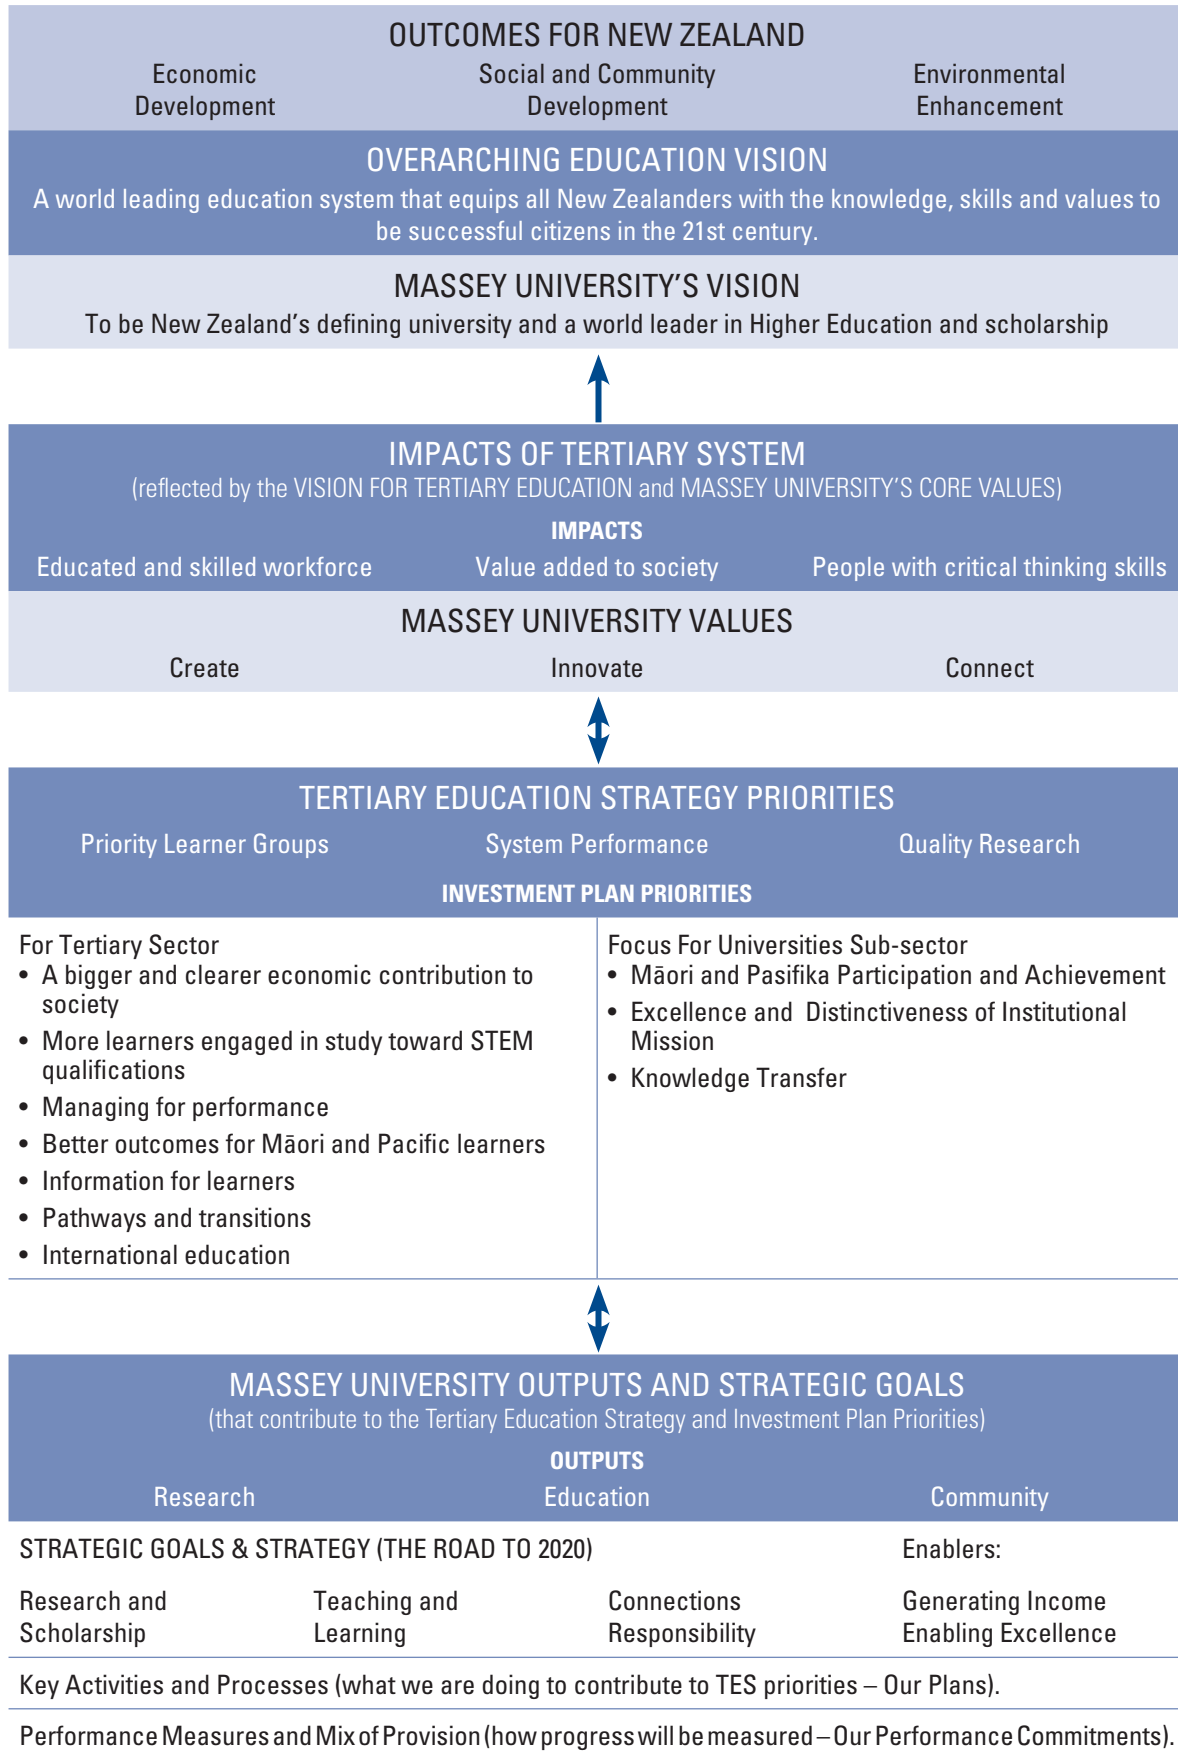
OUTCOMES FOR NEW ZEALAND

Economic Development

Social and Community Development

Environmental Enhancement

OVERARCHING EDUCATION VISION

A world leading education system that equips all New Zealanders with the knowledge, skills and values to be successful citizens in the 21st century.

MASSEY UNIVERSITY'S VISION

To be New Zealand's defining university and a world leader in Higher Education and scholarship

IMPACTS OF TERTIARY SYSTEM

(reflected by the VISION FOR TERTIARY EDUCATION and MASSEY UNIVERSITY'S CORE VALUES)

IMPACTS

Educated and skilled workforce

Value added to society

People with critical thinking skills

MASSEY UNIVERSITY VALUES

Create

Innovate

Connect

TERTIARY EDUCATION STRATEGY PRIORITIES

Priority Learner Groups

System Performance

Quality Research

INVESTMENT PLAN PRIORITIES

For Tertiary Sector
• A bigger and clearer economic contribution to society
• More learners engaged in study toward STEM qualifications
• Managing for performance
• Better outcomes for Māori and Pacific learners
• Information for learners
• Pathways and transitions
• International education

Focus For Universities Sub-sector
• Māori and Pasifika Participation and Achievement
• Excellence and Distinctiveness of Institutional Mission
• Knowledge Transfer

MASSEY UNIVERSITY OUTPUTS AND STRATEGIC GOALS

(that contribute to the Tertiary Education Strategy and Investment Plan Priorities)

OUTPUTS

Research

Education

Community

STRATEGIC GOALS & STRATEGY (THE ROAD TO 2020)

Enablers:

Research and Scholarship

Teaching and Learning

Connections Responsibility

Generating Income Enabling Excellence

Key Activities and Processes (what we are doing to contribute to TES priorities – Our Plans).

Performance Measures and Mix of Provision (how progress will be measured – Our Performance Commitments).